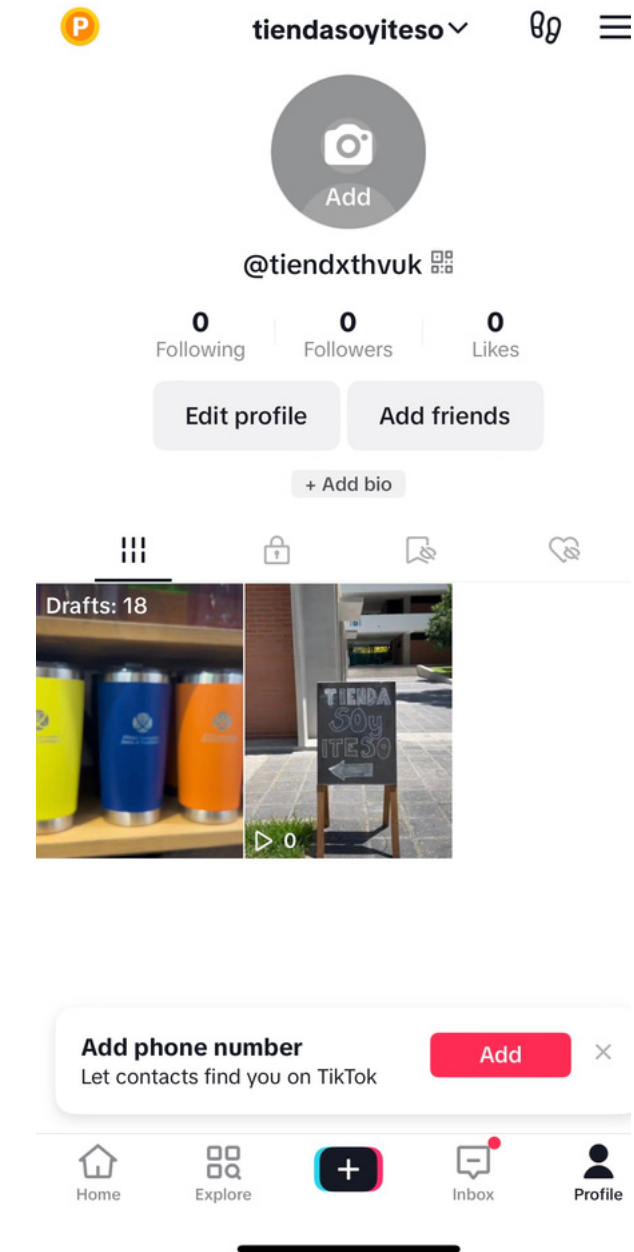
P

tiendasoyiteso

Add

@tiendxthvuk

0
Following

0
Followers

0
Likes

Edit profile

Add friends

+ Add bio

Drafts: 18

TIENDA
SOy
ITESO

0

Add phone number
Let contacts find you on TikTok

Add

Home

Explore

+

Inbox

Profile